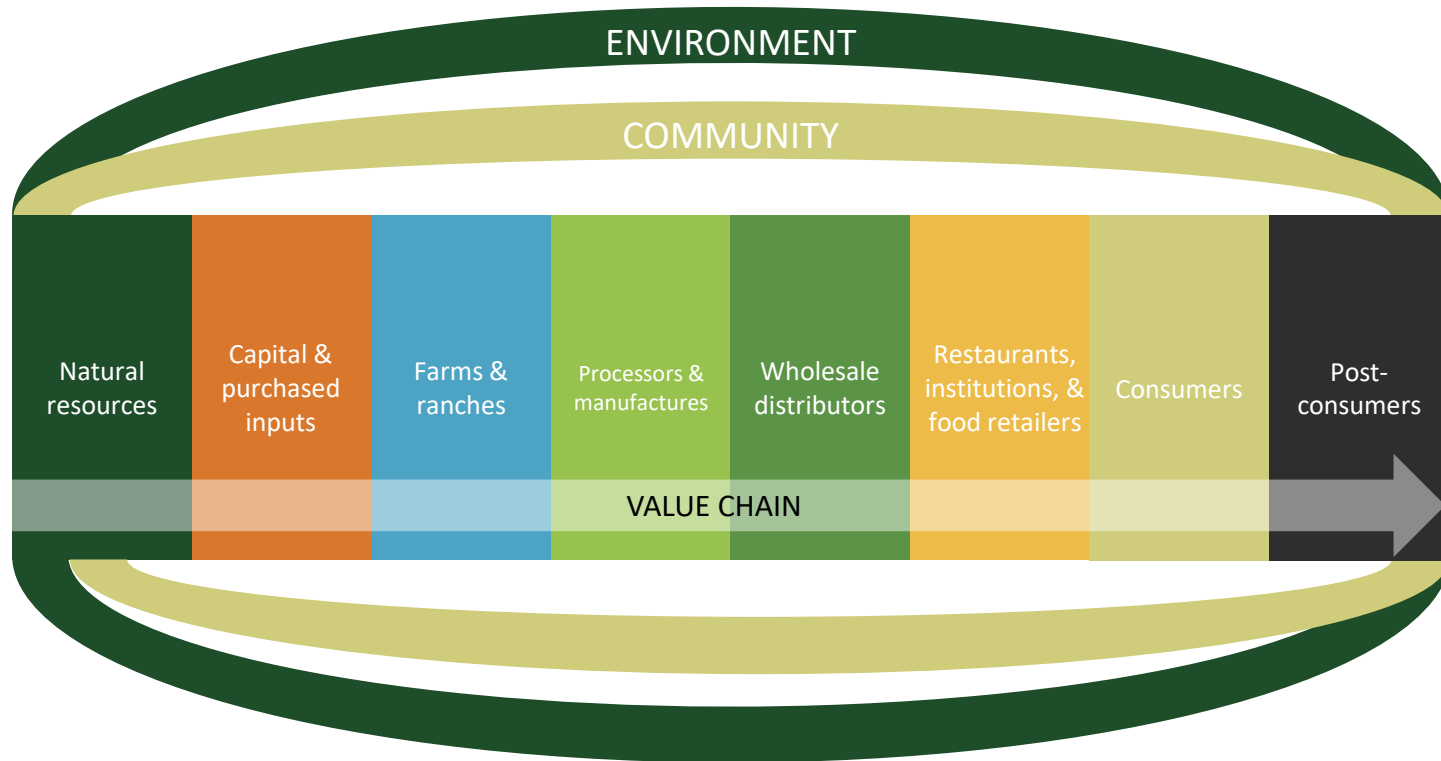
ENVIRONMENT

COMMUNITY

Natural resources

Capital & purchased inputs

Farms & ranches

Processors & manufactures

Wholesale distributors

Restaurants, institutions, & food retailers

Consumers

Post-consumers

VALUE CHAIN